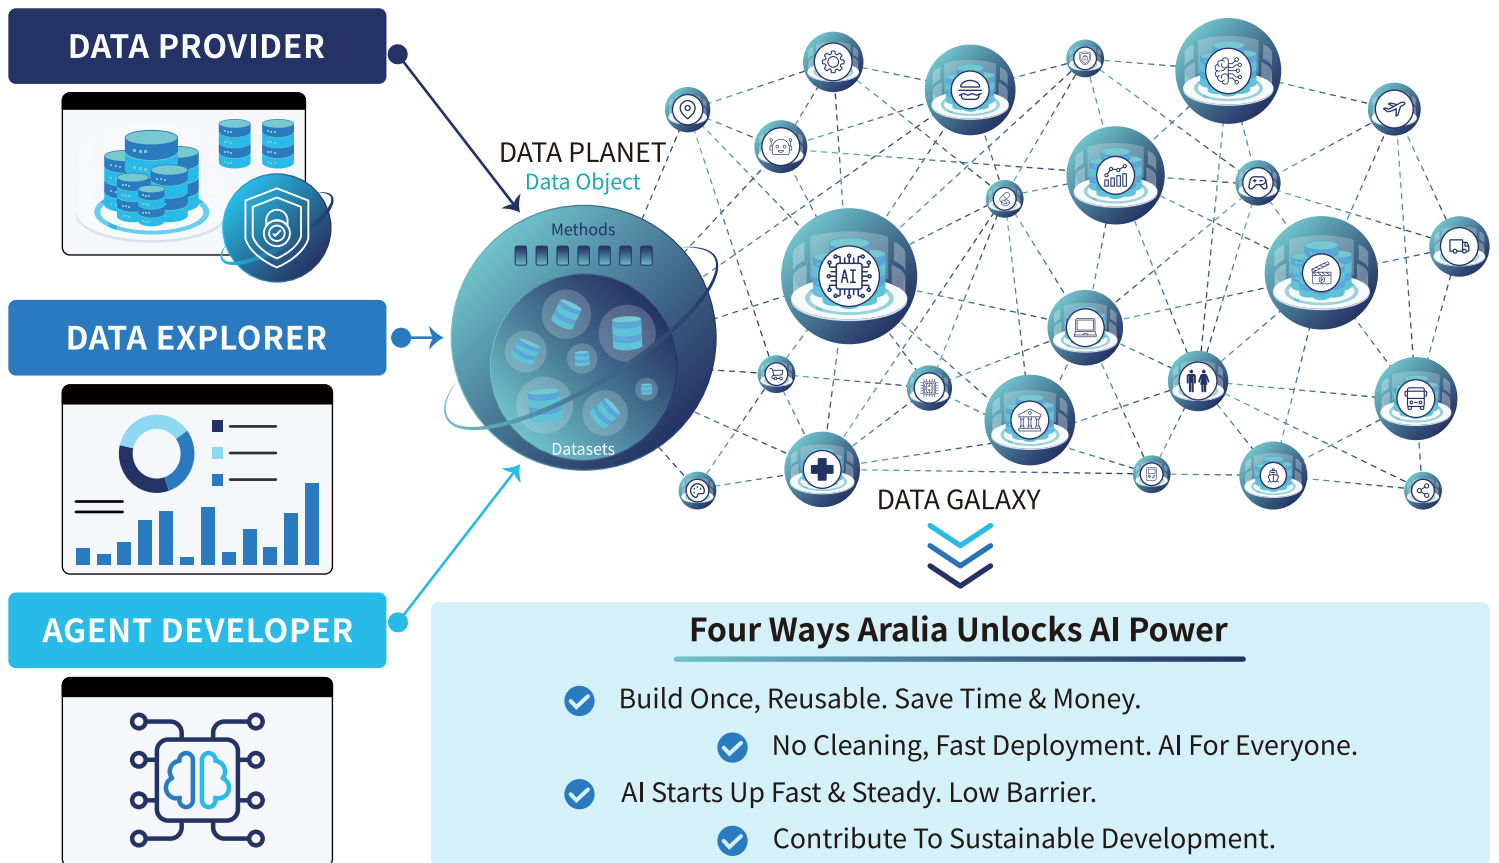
DATA PROVIDER

DATA EXPLORER

AGENT DEVELOPER

DATA PLANET
Data Object

Methods

Datasets

AI

DATA GALAXY

Four Ways Aralia Unlocks AI Power

Build Once, Reusable. Save Time & Money.

No Cleaning, Fast Deployment. AI For Everyone.

AI Starts Up Fast & Steady. Low Barrier.

Contribute To Sustainable Development.